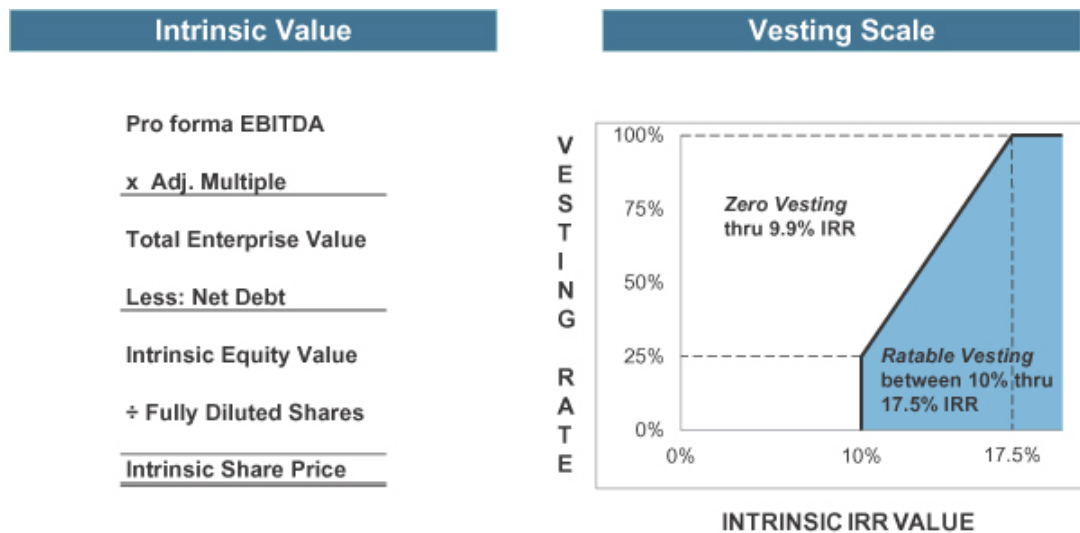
Intrinsic Value

Pro forma EBITDA

x Adj. Multiple

Total Enterprise Value

Less: Net Debt

Intrinsic Equity Value

÷ Fully Diluted Shares

Intrinsic Share Price

Vesting Scale

VESTING RATE

100%

75%

50%

25%

0%

Zero Vesting thru 9.9% IRR

Ratable Vesting between 10% thru 17.5% IRR

0%

10%

17.5%

INTRINSIC IRR VALUE